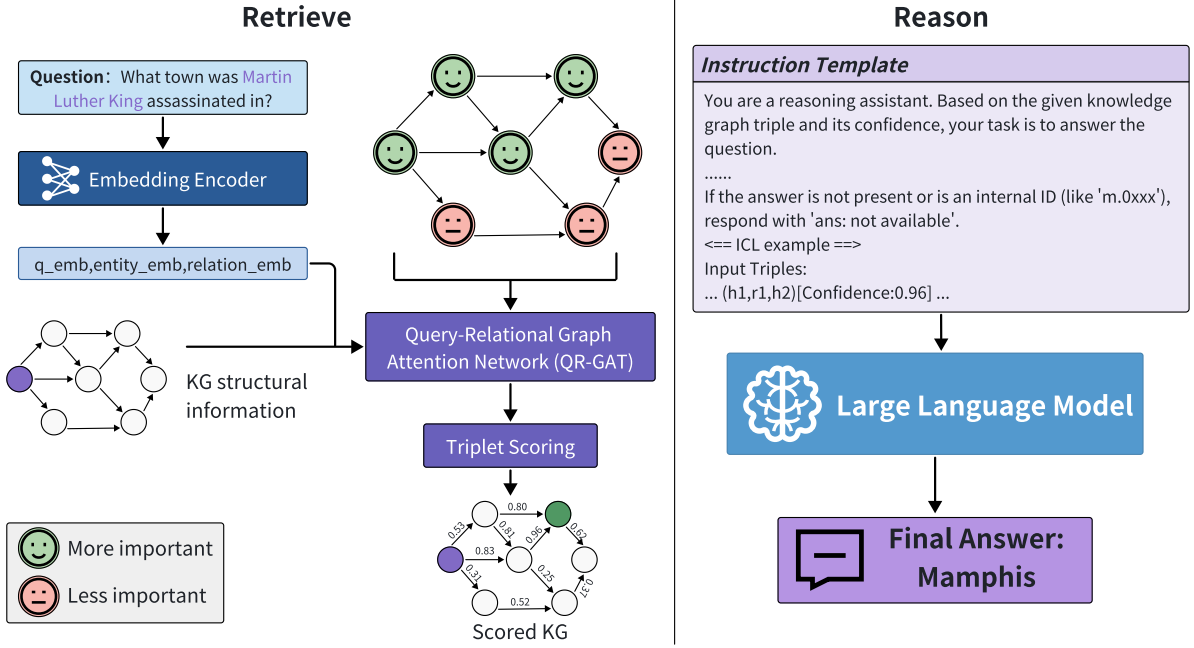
Retrieve

Question：What town was Martin Luther King assassinated in?

Embedding Encoder

q_emb,entity_emb,relation_emb

KG structural information

Query-Relational Graph Attention Network (QR-GAT)

Triplet Scoring

0.80
0.53
0.81
0.96
0.62
0.83
0.31
0.25
0.37
0.52

Scored KG

More important

Less important

Reason

Instruction Template

You are a reasoning assistant. Based on the given knowledge graph triple and its confidence, your task is to answer the question.
......
If the answer is not present or is an internal ID (like 'm.0xxx'), respond with 'ans: not available'.
<== ICL example ==>
Input Triples:
... (h1,r1,h2)[Confidence:0.96] ...

Large Language Model

Final Answer: Mamphis